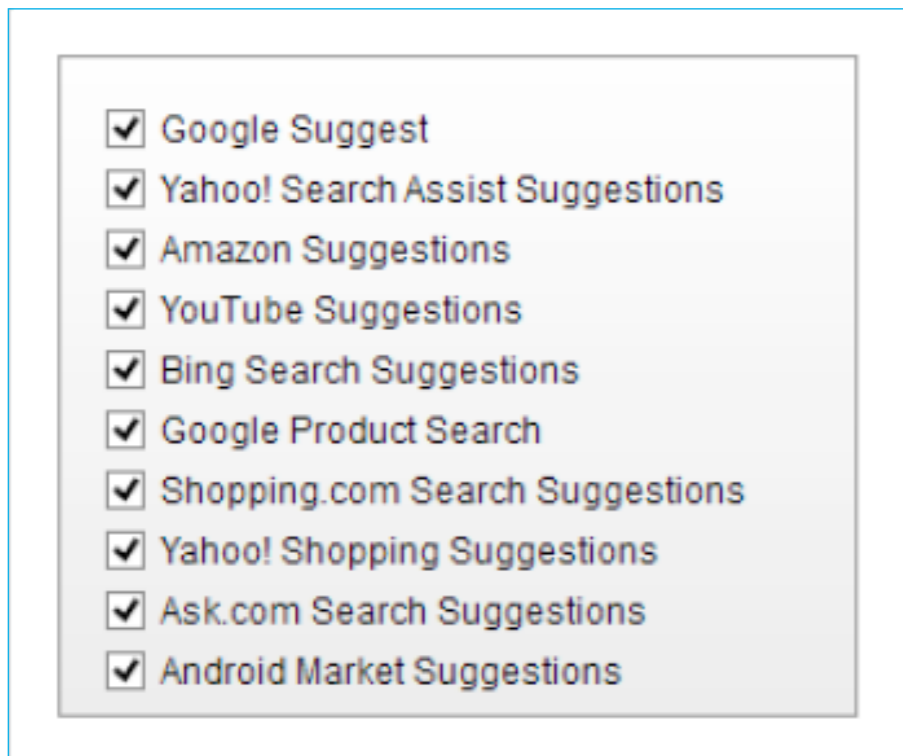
☑ Google Suggest
☑ Yahoo! Search Assist Suggestions
☑ Amazon Suggestions
☑ YouTube Suggestions
☑ Bing Search Suggestions
☑ Google Product Search
☑ Shopping.com Search Suggestions
☑ Yahoo! Shopping Suggestions
☑ Ask.com Search Suggestions
☑ Android Market Suggestions